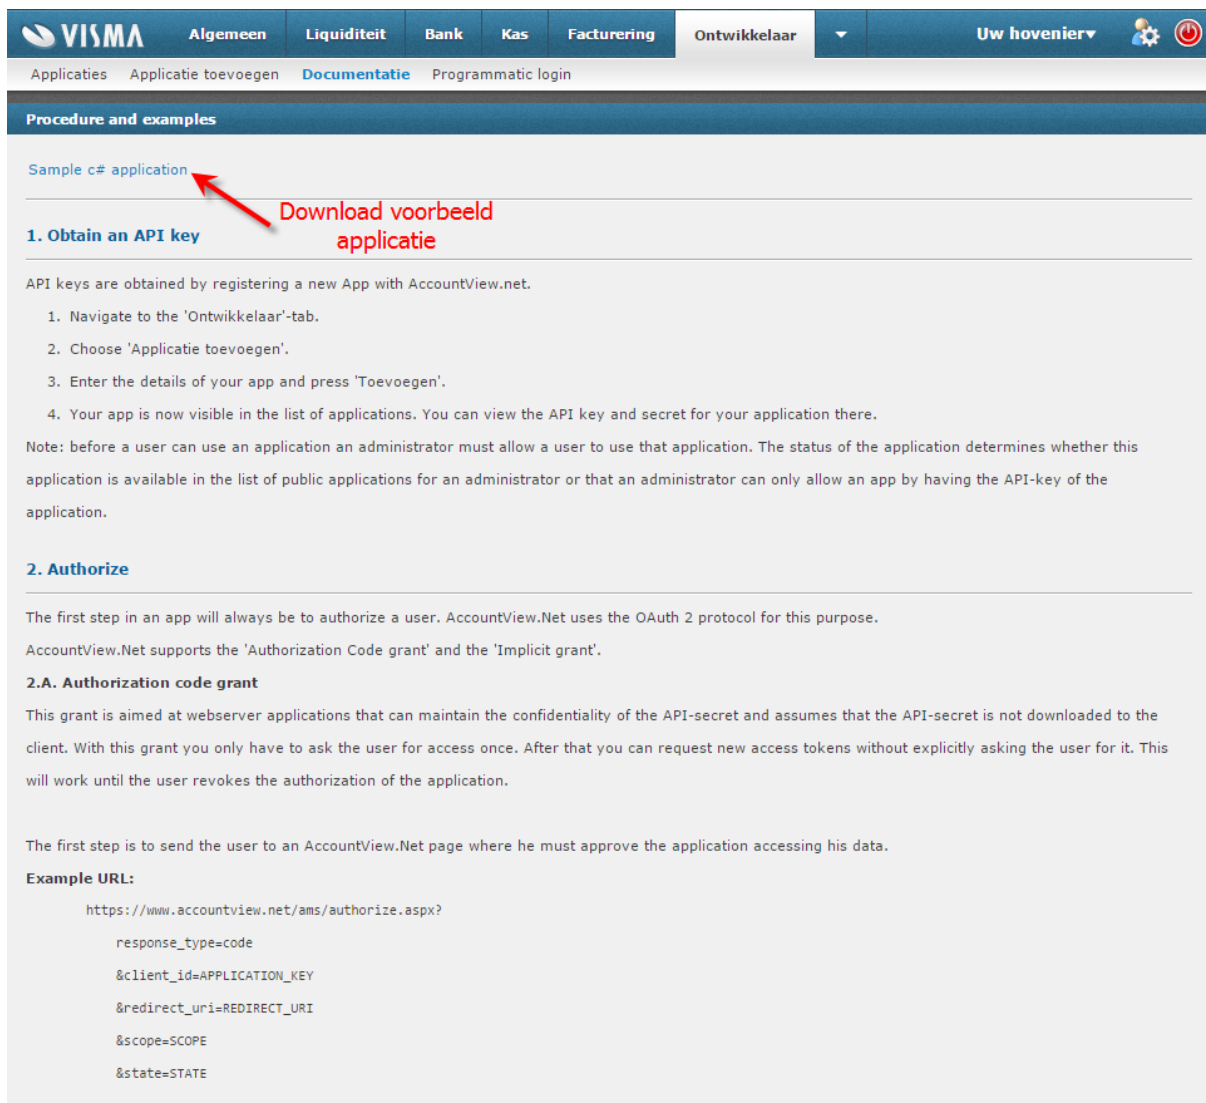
VISMA Algemeen Liquiditeit Bank Kas Facturering Ontwikkelaar Uw hovenier▾

Applicaties Applicatie toevoegen Documentatie Programmatic login

Procedure and examples

Sample c# application

Download voorbeeld applicatie

1. Obtain an API key

API keys are obtained by registering a new App with AccountView.net.

1. Navigate to the 'Ontwikkelaar'-tab.
2. Choose 'Applicatie toevoegen'.
3. Enter the details of your app and press 'Toevoegen'.
4. Your app is now visible in the list of applications. You can view the API key and secret for your application there.

Note: before a user can use an application an administrator must allow a user to use that application. The status of the application determines whether this application is available in the list of public applications for an administrator or that an administrator can only allow an app by having the API-key of the application.

2. Authorize

The first step in an app will always be to authorize a user. AccountView.Net uses the OAuth 2 protocol for this purpose.

AccountView.Net supports the 'Authorization Code grant' and the 'Implicit grant'.

2.A. Authorization code grant

This grant is aimed at webserver applications that can maintain the confidentiality of the API-secret and assumes that the API-secret is not downloaded to the client. With this grant you only have to ask the user for access once. After that you can request new access tokens without explicitly asking the user for it. This will work until the user revokes the authorization of the application.

The first step is to send the user to an AccountView.Net page where he must approve the application accessing his data.

Example URL:

https://www.accountview.net/ams/authorize.aspx?
response_type=code
&client_id=APPLICATION_KEY
&redirect_uri=REDIRECT_URI
&scope=SCOPE
&state=STATE